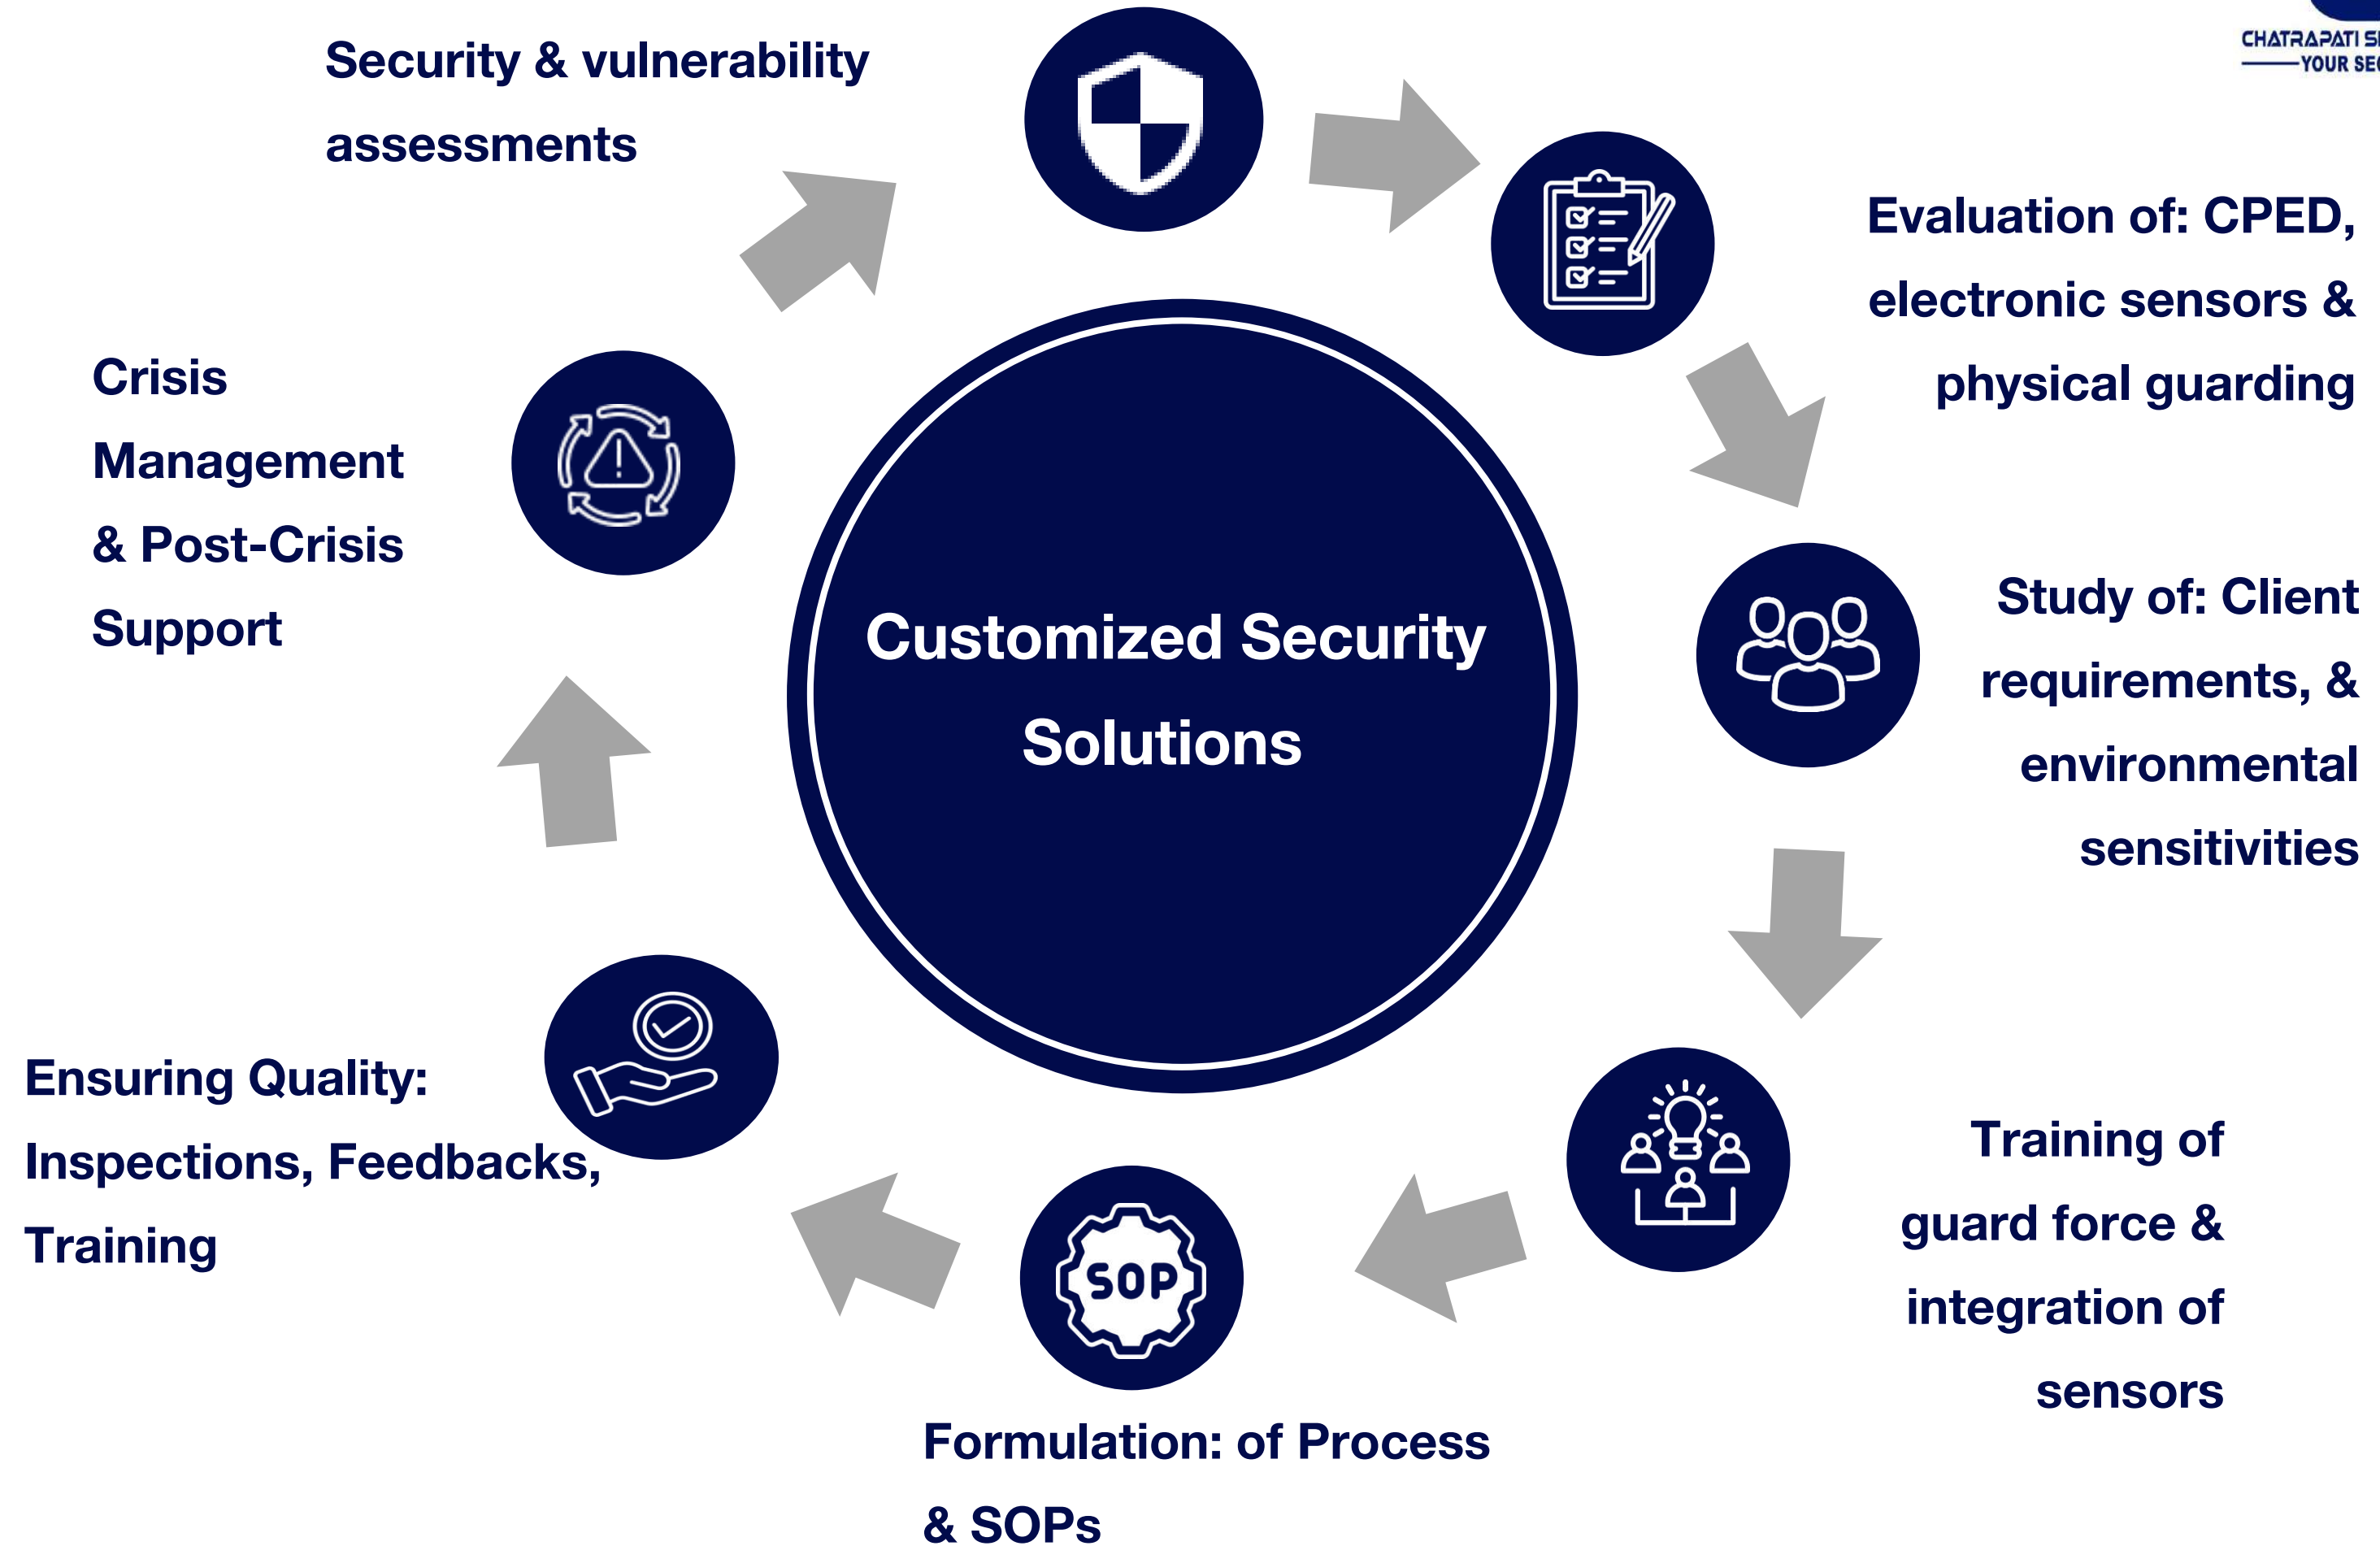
CHATRAPATI S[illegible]
YOUR SE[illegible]

Security & vulnerability assessments

Evaluation of: CPED, electronic sensors & physical guarding

Study of: Client requirements, & environmental sensitivities

Training of guard force & integration of sensors

SOP

Formulation: of Process & SOPs

Ensuring Quality: Inspections, Feedbacks, Training

Crisis Management & Post-Crisis Support

Customized Security Solutions